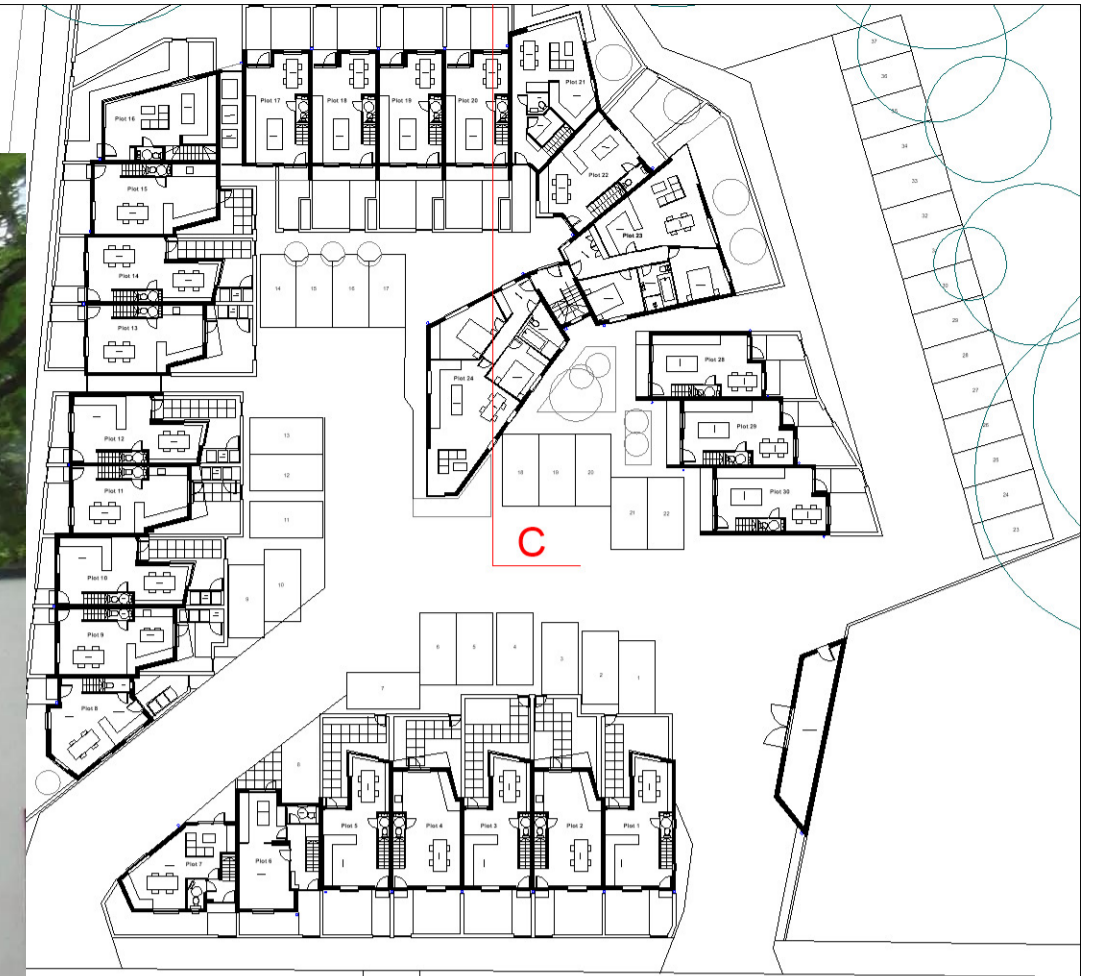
Plot 16
Plot 17
Plot 18
Plot 19
Plot 20
Plot 21
Plot 22
Plot 23
Plot 15
Plot 14
Plot 13
Plot 24
Plot 28
Plot 29
Plot 30
Plot 12
Plot 11
Plot 10
Plot 9
Plot 8
Plot 7
Plot 6
Plot 5
Plot 4
Plot 3
Plot 2
Plot 1
14
15
16
17
13
12
11
10
9
18
19
20
21
22
6
5
4
3
2
1
7
8
37
36
35
34
33
32
31
30
29
28
27
26
25
24
23
C